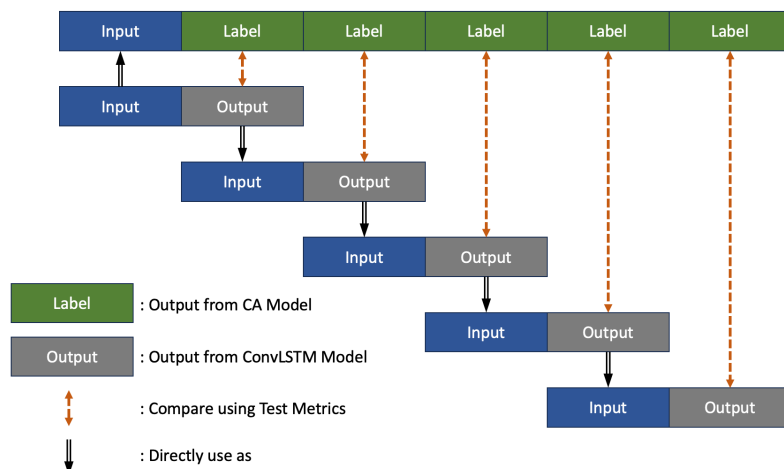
Input | Label | Label | Label | Label | Label

Input | Output

Input | Output

Input | Output

Input | Output

Input | Output

Label : Output from CA Model

Output : Output from ConvLSTM Model

: Compare using Test Metrics

: Directly use as